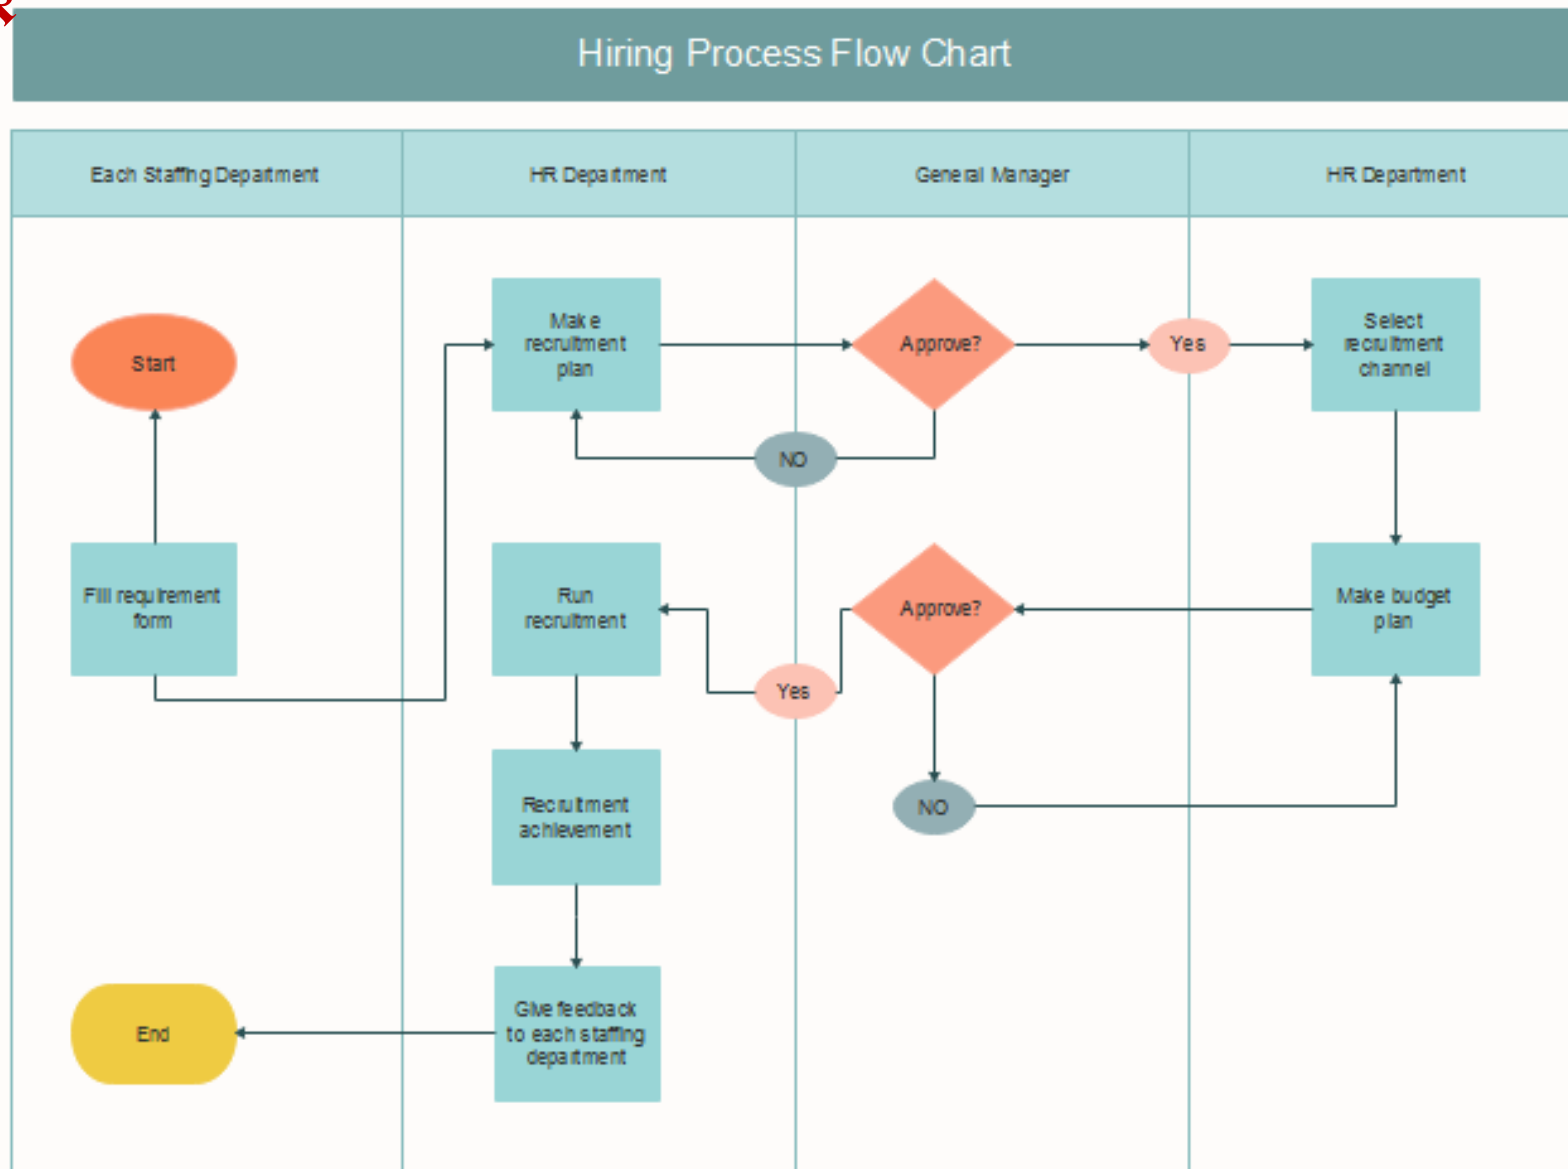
Hiring Process Flow Chart

Each Staffing Department

HR Department

General Manager

HR Department

Start

Make recruitment plan

Approve?

Yes

Select recruitment channel

NO

Fill requirement form

Run recruitment

Approve?

Make budget plan

Yes

NO

Recruitment achievement

End

Give feedback to each staffing department